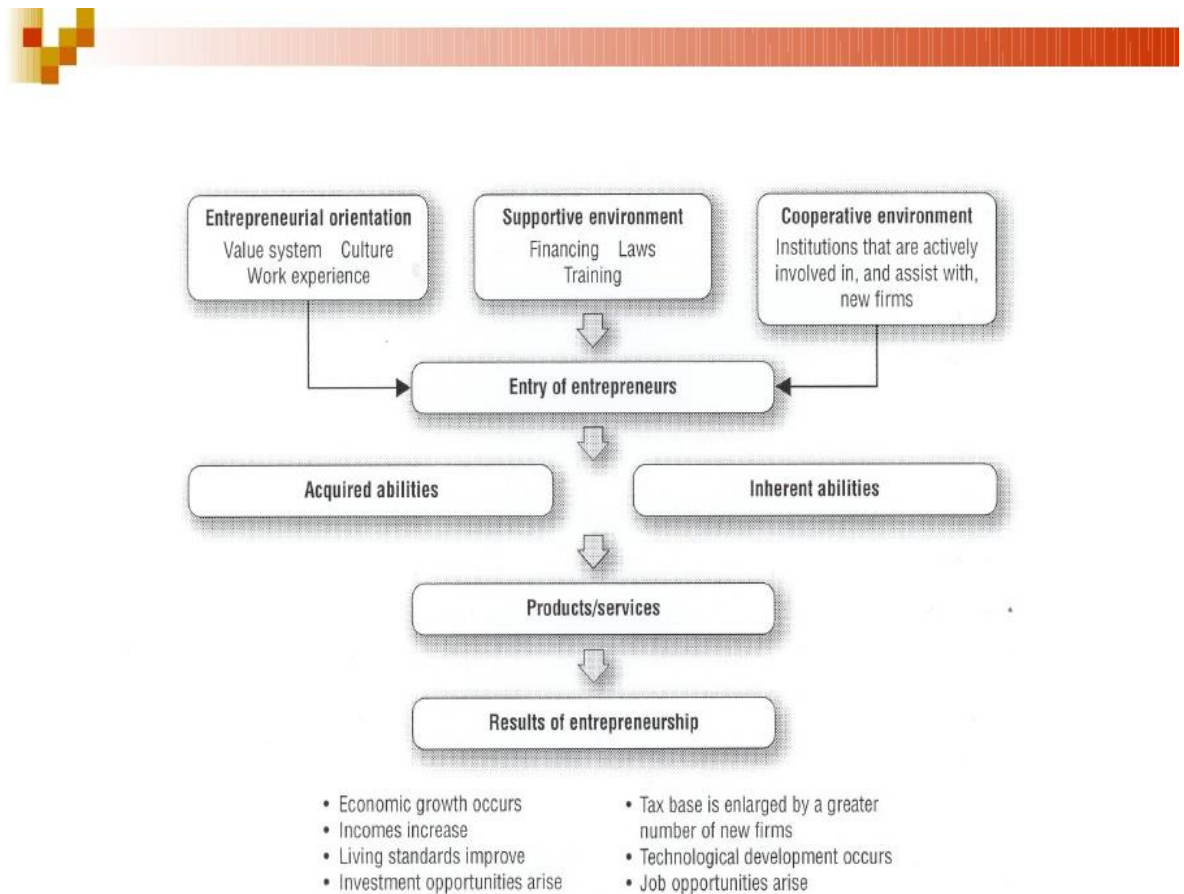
Entrepreneurial orientation
Value system Culture
Work experience

Supportive environment
Financing Laws
Training

Cooperative environment
Institutions that are actively involved in, and assist with, new firms

Entry of entrepreneurs

Acquired abilities

Inherent abilities

Products/services

Results of entrepreneurship

• Economic growth occurs
• Incomes increase
• Living standards improve
• Investment opportunities arise

• Tax base is enlarged by a greater number of new firms
• Technological development occurs
• Job opportunities arise